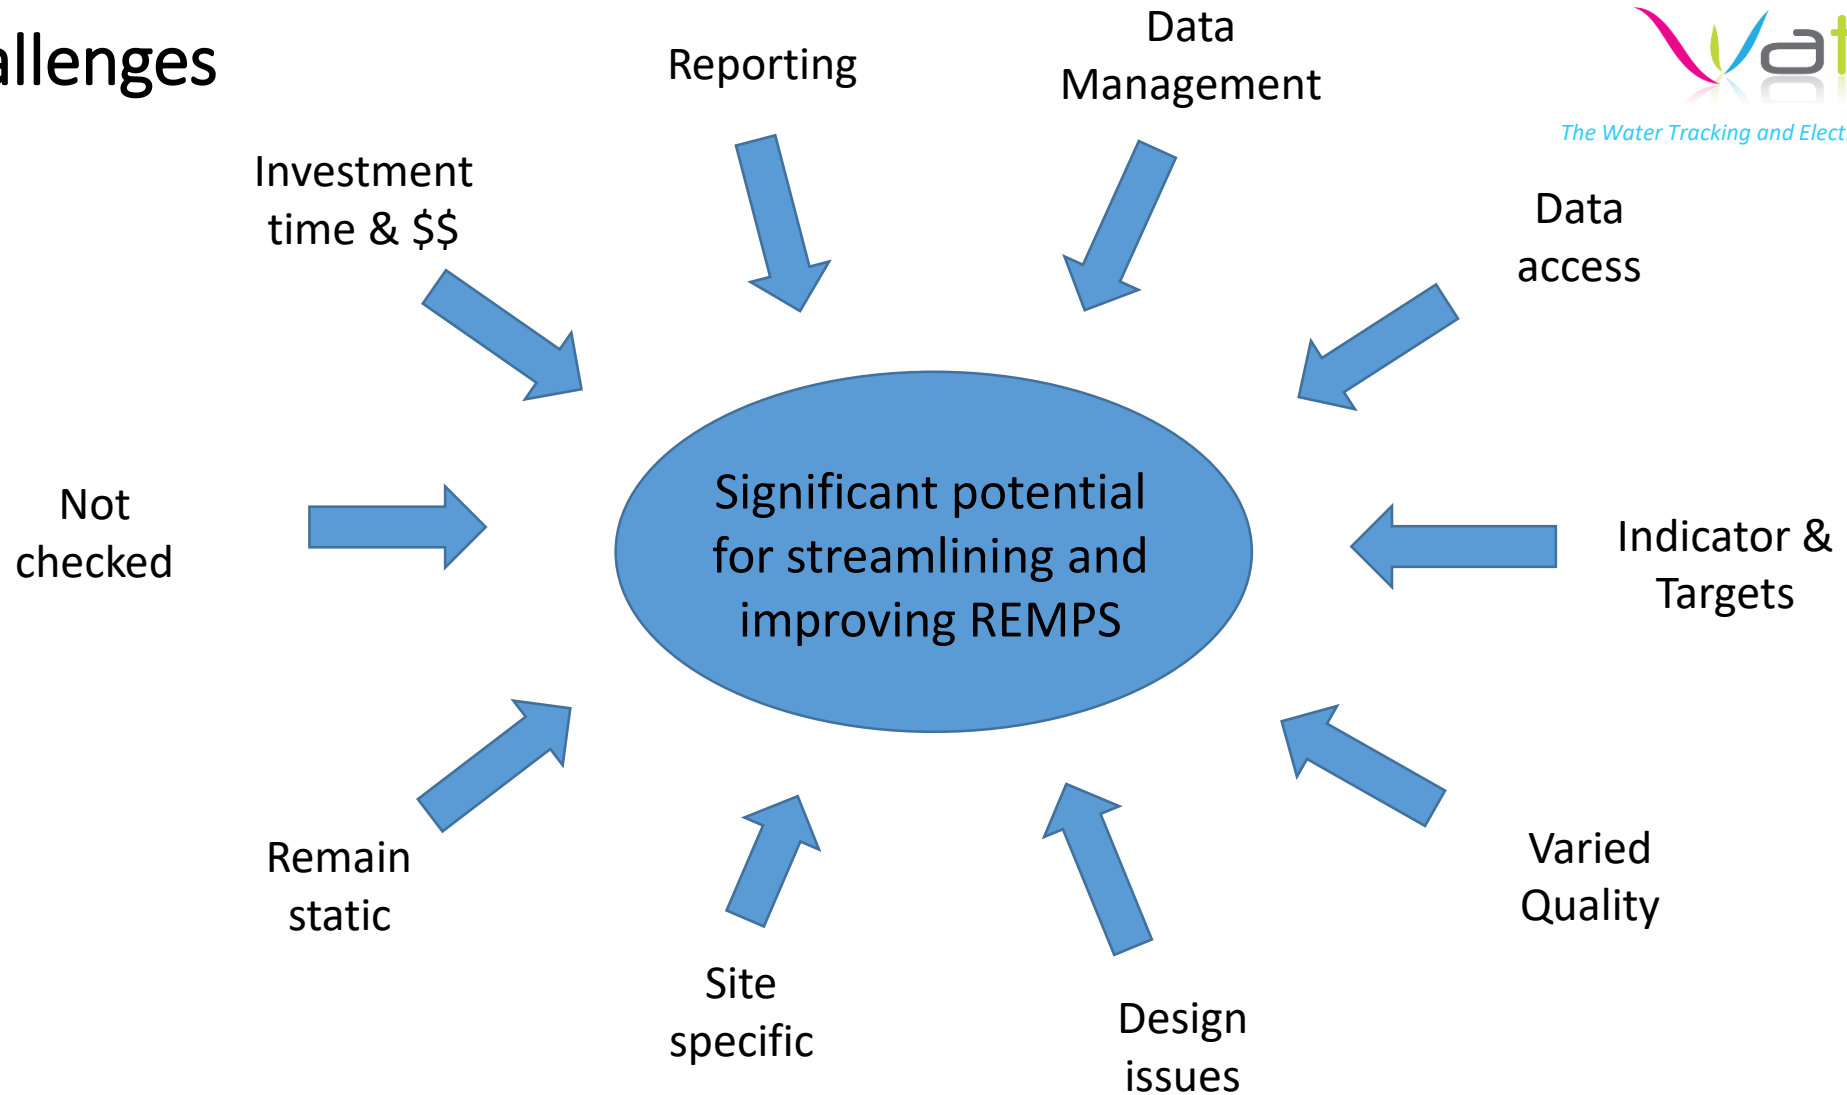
allenges

Wat

The Water Tracking and Elect

Reporting

Data Management

Investment time & $$

Data access

Not checked

Significant potential for streamlining and improving REMPS

Indicator & Targets

Remain static

Site specific

Design issues

Varied Quality